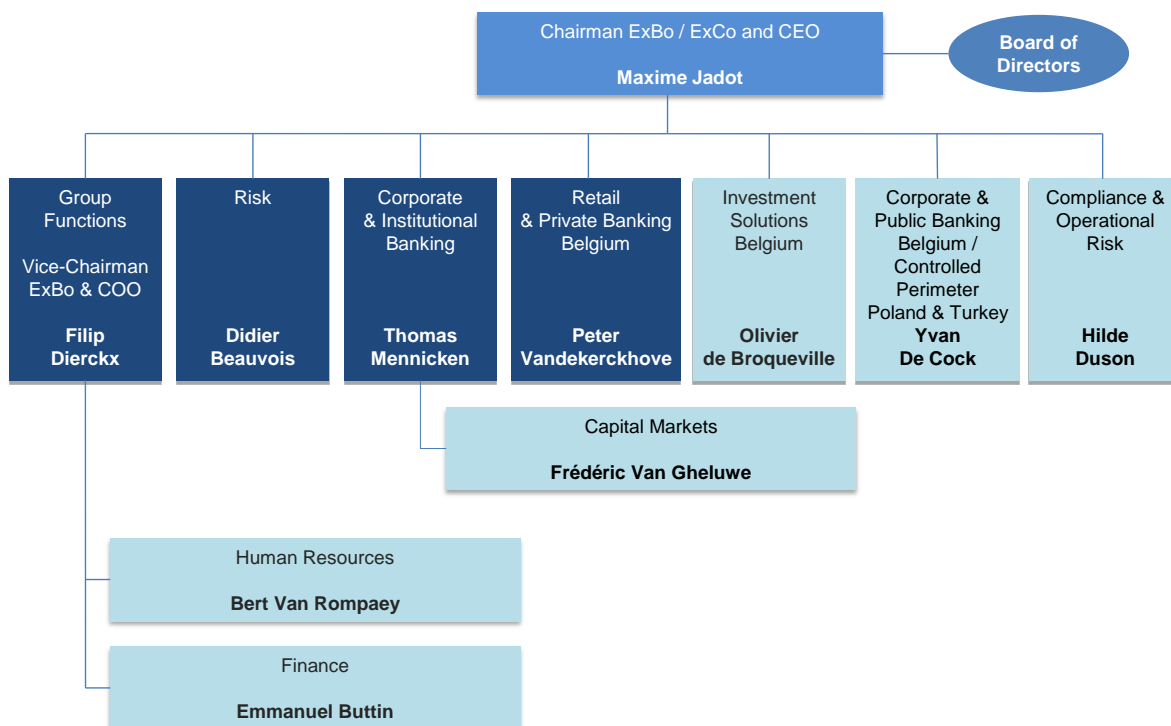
Chairman ExBo / ExCo and CEO

**Maxime Jadot**

Board of Directors

Group Functions

Vice-Chairman ExBo & COO

**Filip Dierckx**

Risk

**Didier Beauvois**

Corporate & Institutional Banking

**Thomas Mennicken**

Retail & Private Banking Belgium

**Peter Vandekerckhove**

Investment Solutions Belgium

**Olivier de Broqueville**

Corporate & Public Banking Belgium / Controlled Perimeter Poland & Turkey

**Yvan De Cock**

Compliance & Operational Risk

**Hilde Duson**

Capital Markets

**Frédéric Van Gheluwe**

Human Resources

**Bert Van Rompaey**

Finance

**Emmanuel Buttin**